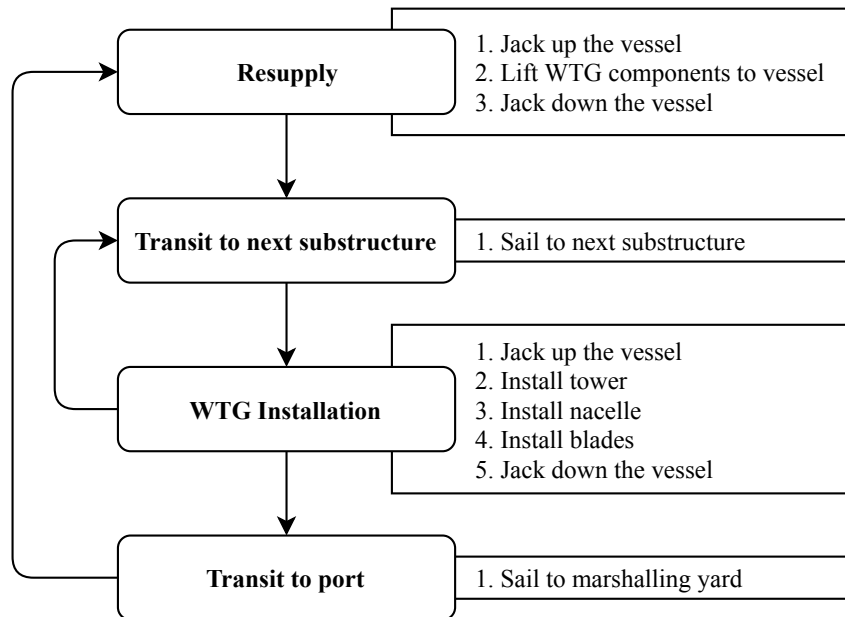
Resupply

1. Jack up the vessel
2. Lift WTG components to vessel
3. Jack down the vessel

Transit to next substructure

1. Sail to next substructure

WTG Installation

1. Jack up the vessel
2. Install tower
3. Install nacelle
4. Install blades
5. Jack down the vessel

Transit to port

1. Sail to marshalling yard